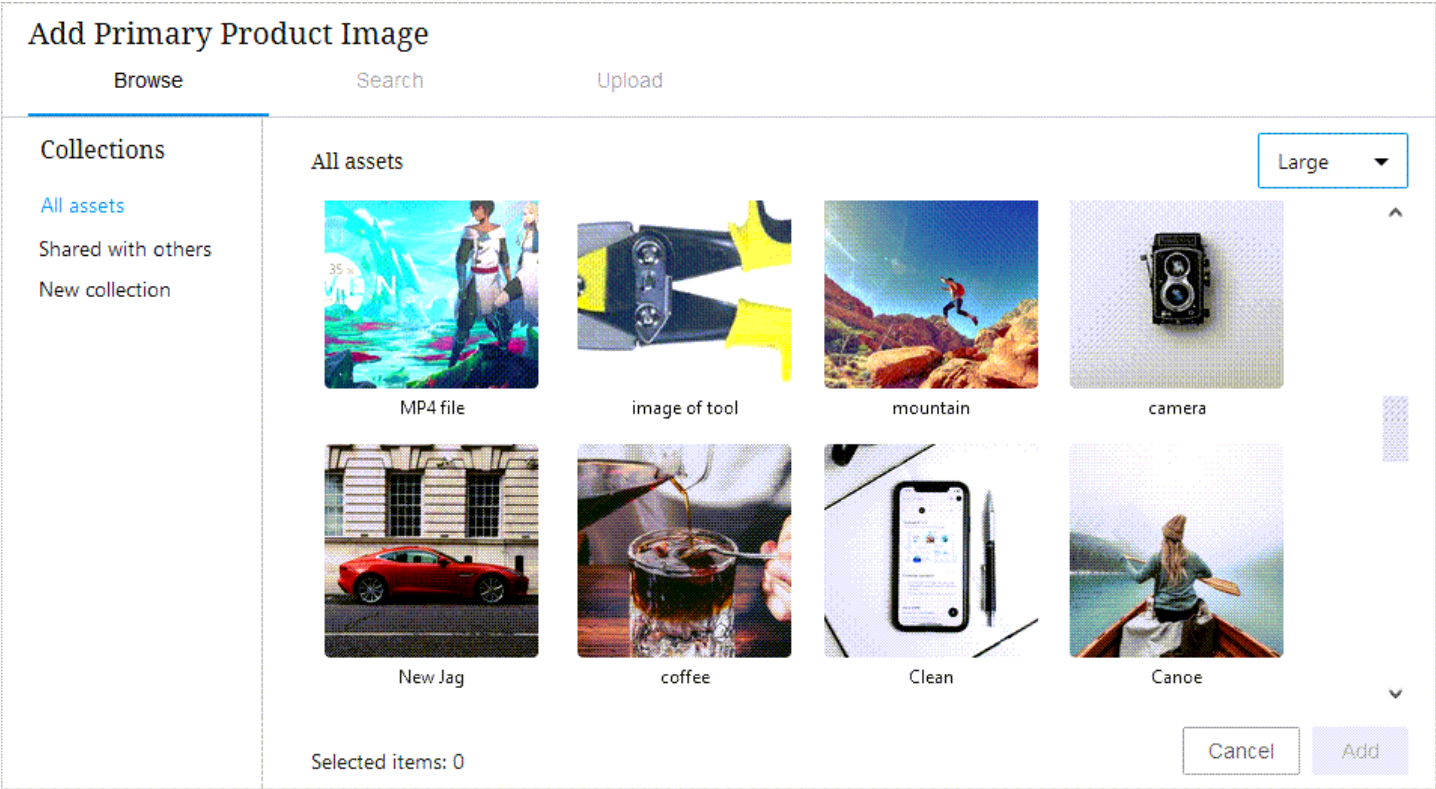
Add Primary Product Image

Browse

Search

Upload

Collections

All assets

Shared with others

New collection

All assets

Large

MP4 file

image of tool

mountain

camera

New Jag

coffee

Clean

Canoe

Selected items: 0

Cancel

Add